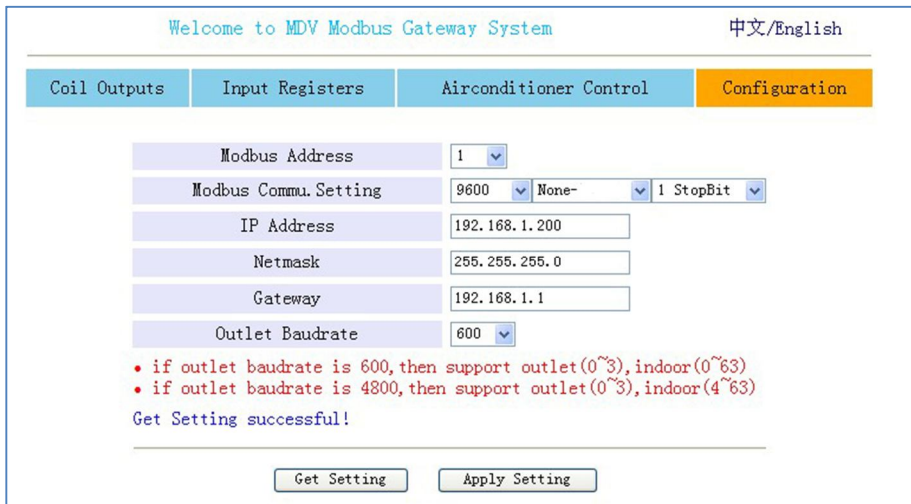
Welcome to MDV Modbus Gateway System

中文/English

Coil Outputs | Input Registers | Airconditioner Control | Configuration

| | |
|---|---|
| Modbus Address | 1 |
| Modbus Commu.Setting | 9600 None- 1 StopBit |
| IP Address | 192.168.1.200 |
| Netmask | 255.255.255.0 |
| Gateway | 192.168.1.1 |
| Outlet Baudrate | 600 |

• if outlet baudrate is 600, then support outlet(0~3), indoor(0~63)
• if outlet baudrate is 4800, then support outlet(0~3), indoor(4~63)

Get Setting successful!

Get Setting   Apply Setting